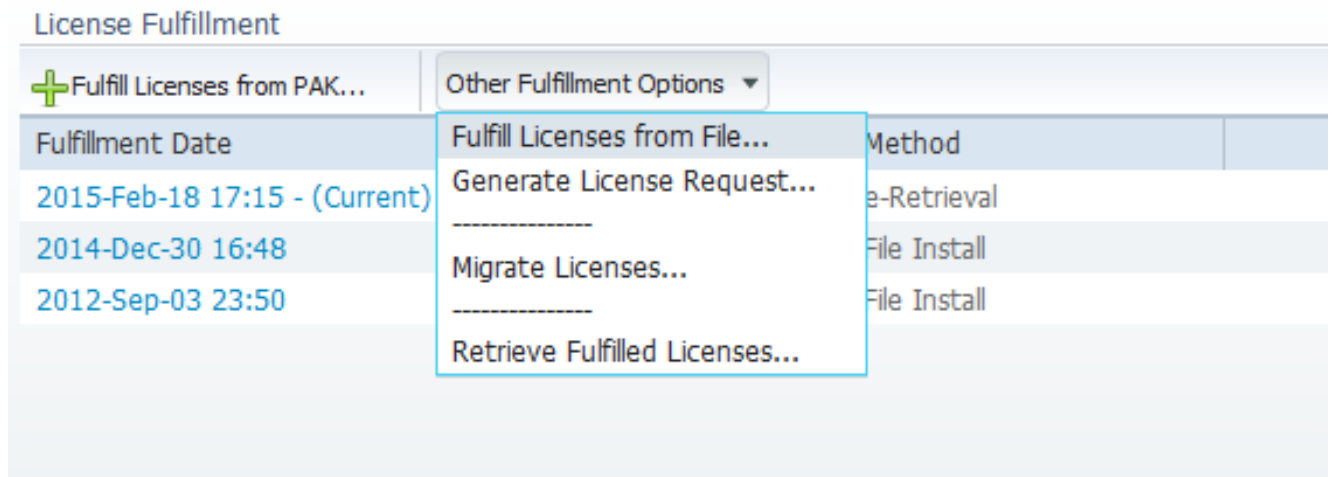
License Fulfillment

Fulfill Licenses from PAK...

Other Fulfillment Options ▾

Fulfill Licenses from File...

Generate License Request...

----------------

Migrate Licenses...

----------------

Retrieve Fulfilled Licenses...

| Fulfillment Date | Method |
|---|---|
| 2015-Feb-18 17:15 - (Current) | e-Retrieval |
| 2014-Dec-30 16:48 | File Install |
| 2012-Sep-03 23:50 | File Install |